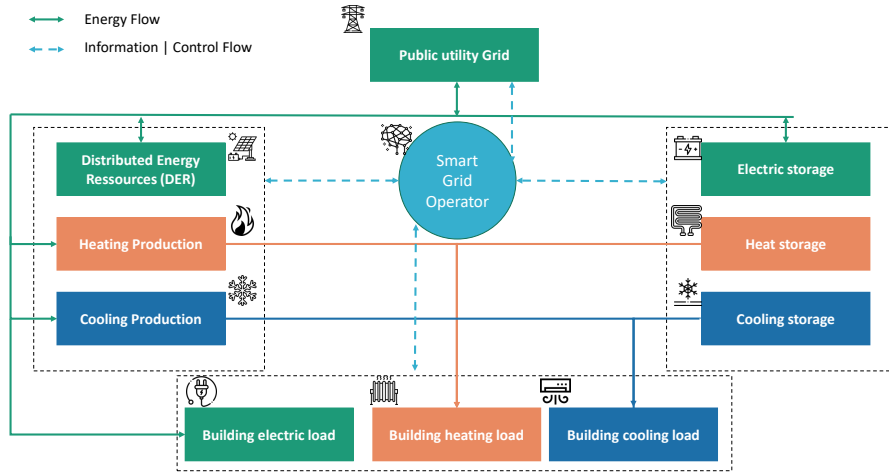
Energy Flow

Information | Control Flow

Public utility Grid

Smart Grid Operator

Distributed Energy Ressources (DER)

Heating Production

Cooling Production

Electric storage

Heat storage

Cooling storage

Building electric load

Building heating load

Building cooling load